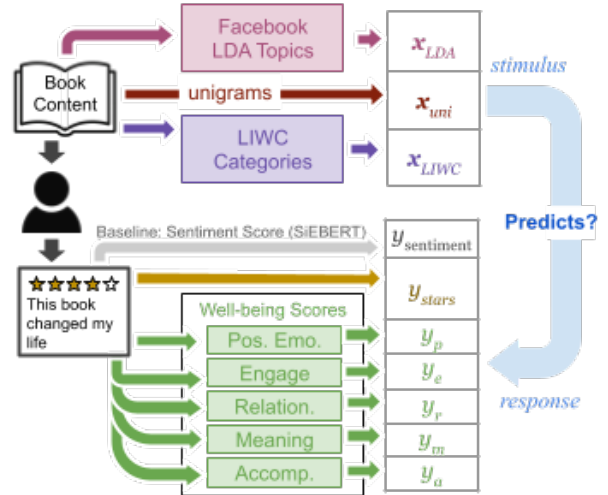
Book Content

Facebook LDA Topics

unigrams

LIWC Categories

$x_{LDA}$

$x_{uni}$

$x_{LIWC}$

stimulus

Predicts?

response

Baseline: Sentiment Score (SiEBERT)

$y_{sentiment}$

★★★★☆
This book changed my life

$y_{stars}$

Well-being Scores

Pos. Emo.

Engage

Relation.

Meaning

Accomp.

$y_p$

$y_e$

$y_r$

$y_m$

$y_a$